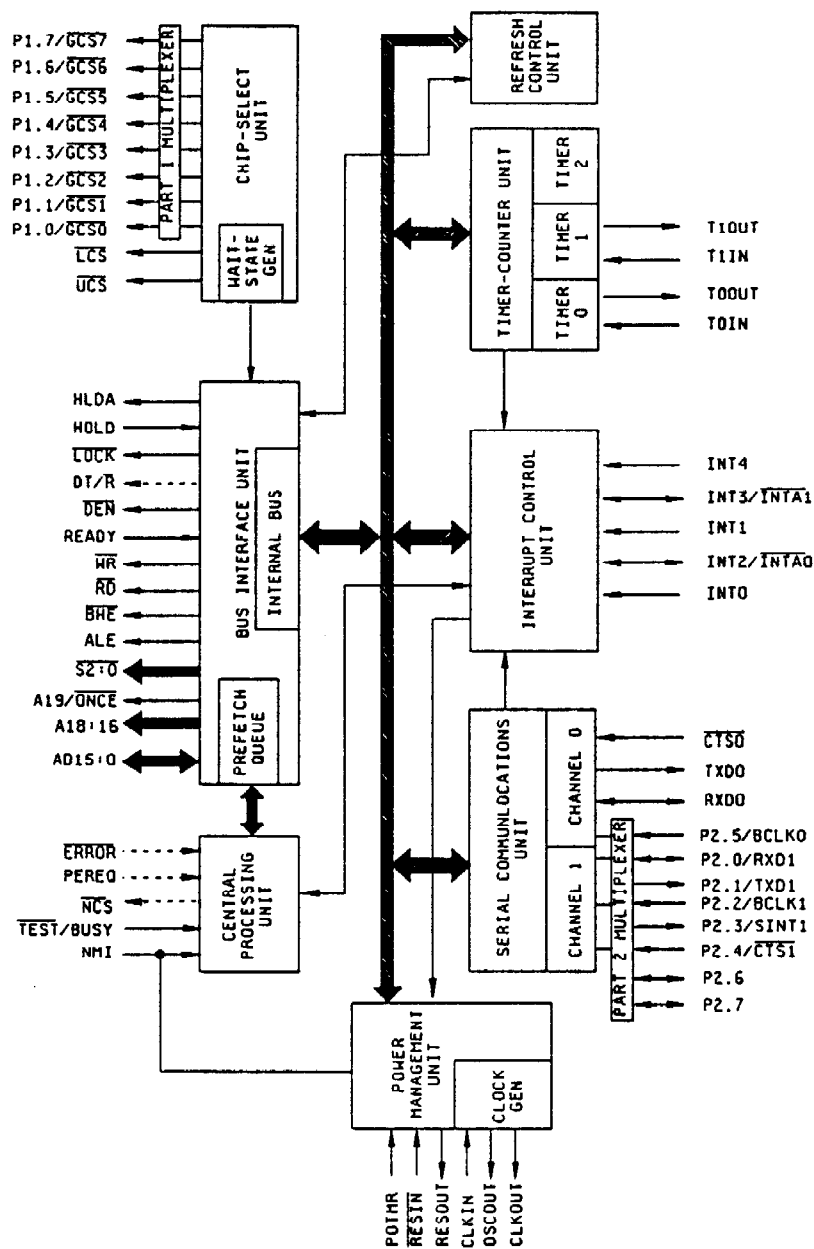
P1.7/$\overline{GCS7}$
P1.6/$\overline{GCS6}$
P1.5/$\overline{GCS5}$
P1.4/$\overline{GCS4}$
P1.3/$\overline{GCS3}$
P1.2/$\overline{GCS2}$
P1.1/$\overline{GCS1}$
P1.0/$\overline{GCS0}$
$\overline{LCS}$
$\overline{UCS}$

PART 1 MULTIPLEXER

CHIP-SELECT UNIT

WAIT-STATE GEN

REFRESH CONTROL UNIT

TIMER-COUNTER UNIT

TIMER 2

TIMER 1

TIMER 0

T1OUT
T1IN
T0OUT
T0IN

HLDA
HOLD
$\overline{LOCK}$
DT/$\overline{R}$
$\overline{DEN}$
READY
$\overline{WR}$
$\overline{RD}$
$\overline{BHE}$
ALE
$\overline{S2:0}$
A19/$\overline{ONCE}$
A18:16
AD15:0

BUS INTERFACE UNIT

INTERNAL BUS

PREFETCH QUEUE

INTERRUPT CONTROL UNIT

INT4
INT3/$\overline{INTA1}$
INT1
INT2/$\overline{INTA0}$
INT0

SERIAL COMMUNICATIONS UNIT

CHANNEL 0

CHANNEL 1

PART 2 MULTIPLEXER

$\overline{CTS0}$
TXD0
RXD0
P2.5/BCLK0
P2.0/RXD1
P2.1/TXD1
P2.2/BCLK1
P2.3/SINT1
P2.4/$\overline{CTS1}$
P2.6
P2.7

$\overline{ERROR}$
PEREQ
$\overline{NCS}$
$\overline{TEST}$/BUSY
NMI

CENTRAL PROCESSING UNIT

POWER MANAGEMENT UNIT

CLOCK GEN

PDTMR
$\overline{RESIN}$
RESOUT
CLKIN
OSCOUT
CLKOUT